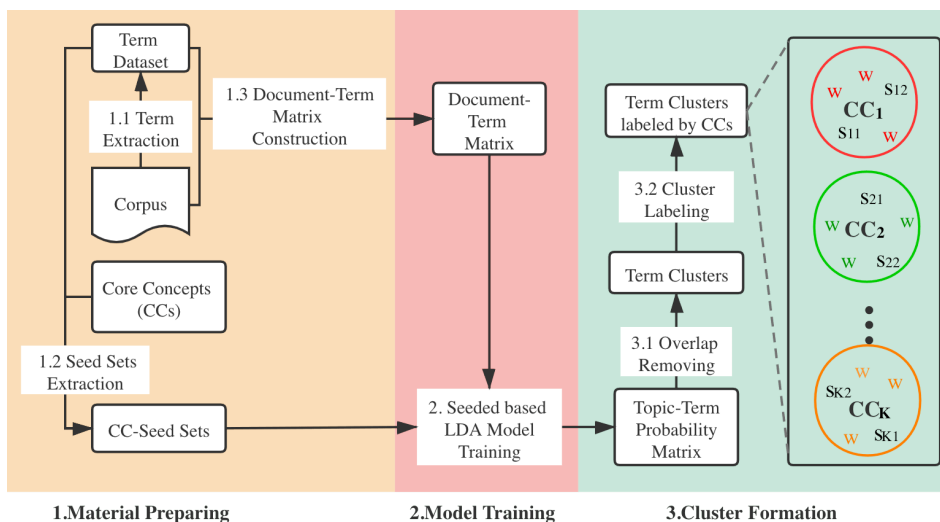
Term Dataset

1.1 Term Extraction

Corpus

1.3 Document-Term Matrix Construction

Document-Term Matrix

Core Concepts (CCs)

1.2 Seed Sets Extraction

CC-Seed Sets

2. Seeded based LDA Model Training

Topic-Term Probability Matrix

3.1 Overlap Removing

Term Clusters

3.2 Cluster Labeling

Term Clusters labeled by CCs

w w $CC_1$ $S_{12}$ $S_{11}$ w

$S_{21}$ w $CC_2$ w w $S_{22}$

w w $S_{K2}$ $CC_K$ w $S_{K1}$

1.Material Preparing

2.Model Training

3.Cluster Formation